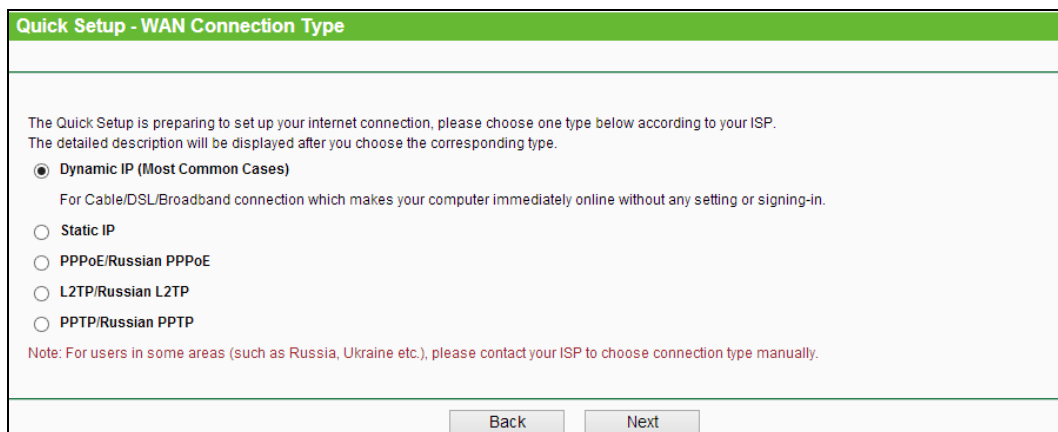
Quick Setup - WAN Connection Type

The Quick Setup is preparing to set up your internet connection, please choose one type below according to your ISP.
The detailed description will be displayed after you choose the corresponding type.

Dynamic IP (Most Common Cases)

For Cable/DSL/Broadband connection which makes your computer immediately online without any setting or signing-in.

Static IP

PPPoE/Russian PPPoE

L2TP/Russian L2TP

PPTP/Russian PPTP

Note: For users in some areas (such as Russia, Ukraine etc.), please contact your ISP to choose connection type manually.

Back Next